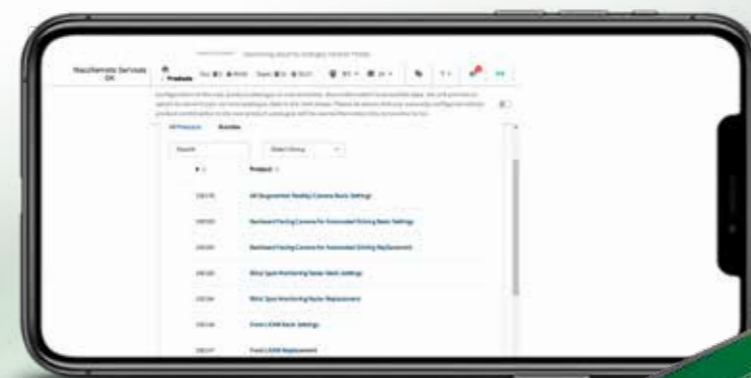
Recalibration Services OH

Products

All Products

Bundles

Search

Select Group

Product

AR Augmented Reality Camera Basic Settings

Backward Facing Camera for Extended Driving Basic Settings

Backward Facing Camera for Extended Driving Replacement

Blind Spot Monitoring Radar Basic Settings

Blind Spot Monitoring Radar Replacement

Front LIDAR Basic Settings

Front LIDAR Replacement